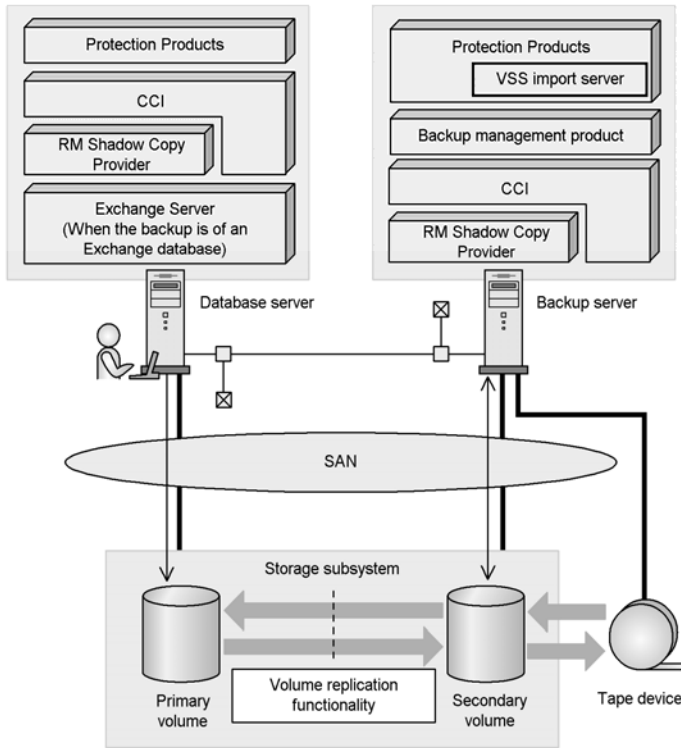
Protection Products

CCI

RM Shadow Copy Provider

Exchange Server (When the backup is of an Exchange database)

Database server

Protection Products

VSS import server

Backup management product

CCI

RM Shadow Copy Provider

Backup server

SAN

Storage subsystem

Primary volume

Volume replication functionality

Secondary volume

Tape device